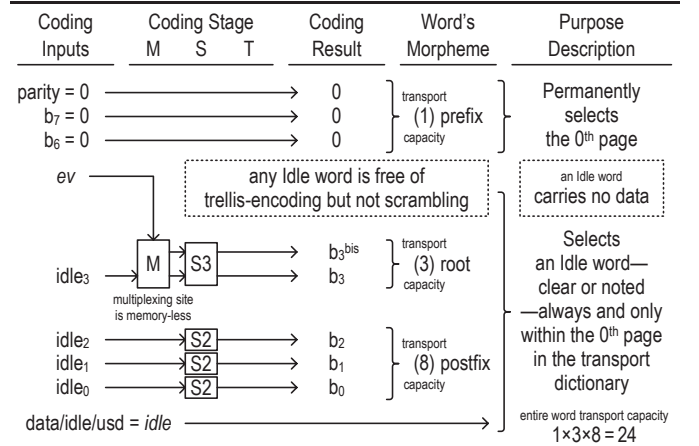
| Coding Inputs | Coding Stage M S T | Coding Result | Word's Morpheme | Purpose Description |
|---|---|---|---|---|

parity = 0 → 0
$b_7$ = 0 → 0
$b_6$ = 0 → 0

transport (1) prefix capacity

Permanently selects the $0^{th}$ page

*ev*

any Idle word is free of trellis-encoding but not scrambling

an Idle word carries no data

$idle_3$

M S3

multiplexing site is memory-less

$b_3^{bis}$
$b_3$

transport (3) root capacity

Selects an Idle word— clear or noted —always and only within the $0^{th}$ page in the transport dictionary

$idle_2$ S2 $b_2$
$idle_1$ S2 $b_1$
$idle_0$ S2 $b_0$

transport (8) postfix capacity

data/idle/usd = *idle*

entire word transport capacity
$1\times3\times8 = 24$